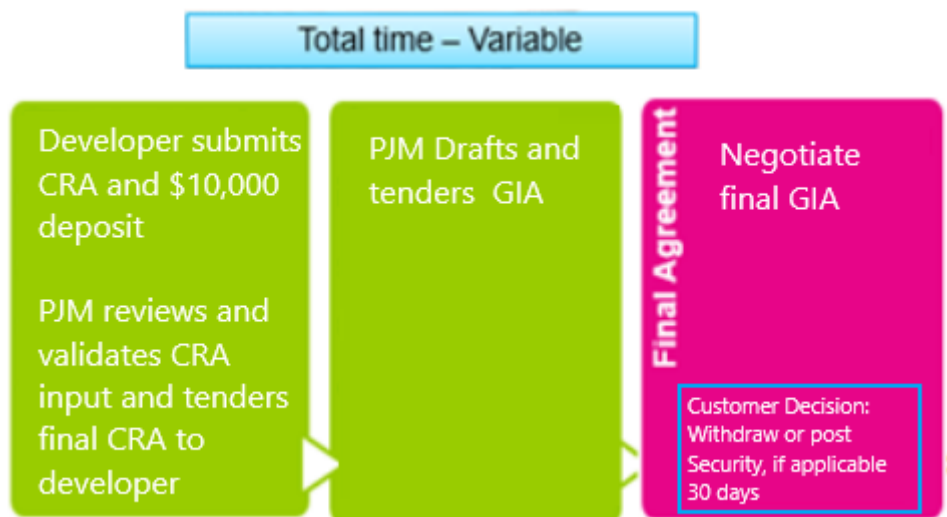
Total time – Variable

Developer submits CRA and \$10,000 deposit

PJM reviews and validates CRA input and tenders final CRA to developer

PJM Drafts and tenders GIA

Final Agreement

Negotiate final GIA

Customer Decision: Withdraw or post Security, if applicable 30 days